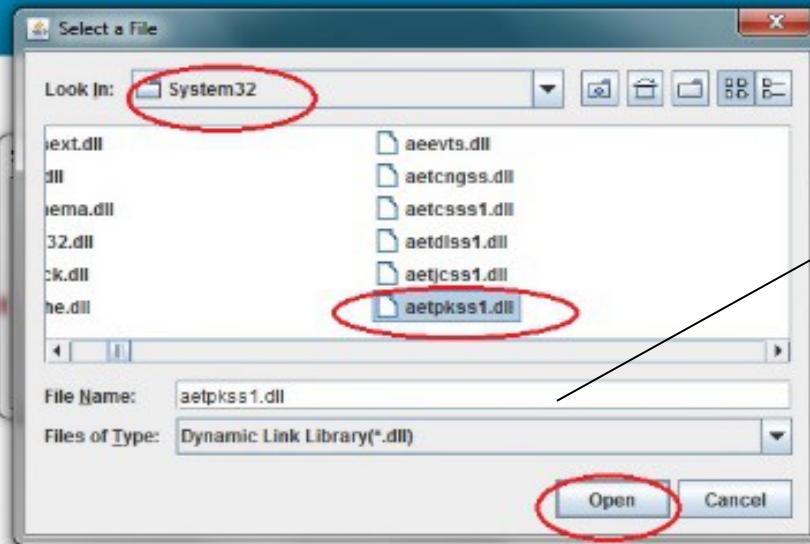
Select a File

Look In: System32

ext.dll
dll
ema.dll
32.dll
ck.dll
he.dll

aeevts.dll
aetcngss.dll
aetcsss1.dll
aetdlss1.dll
aetjcss1.dll
aetpkss1.dll

File Name: aetpkss1.dll

Files of Type: Dynamic Link Library(*.dll)

Open Cancel